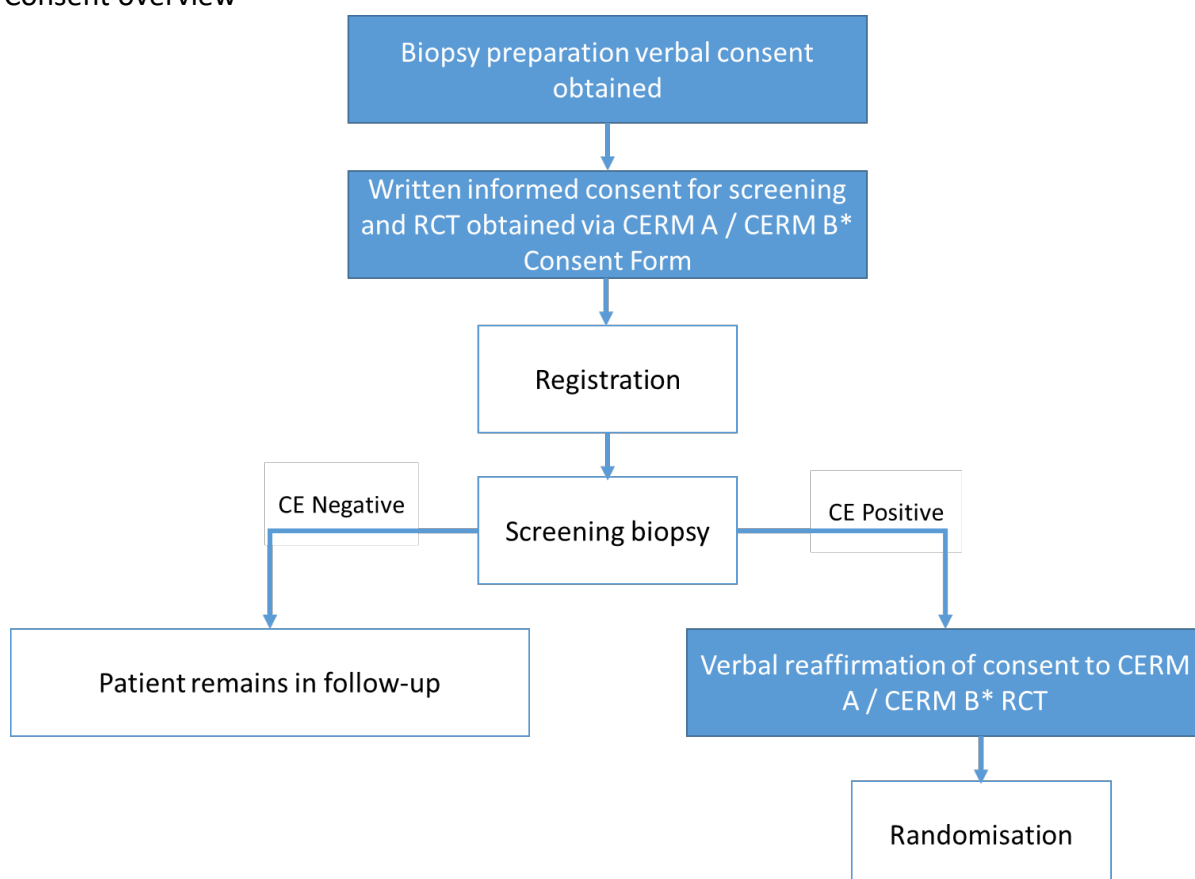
Consent overview

Biopsy preparation verbal consent obtained

Written informed consent for screening and RCT obtained via CERM A / CERM B* Consent Form

Registration

CE Negative

Screening biopsy

CE Positive

Patient remains in follow-up

Verbal reaffirmation of consent to CERM A / CERM B* RCT

Randomisation